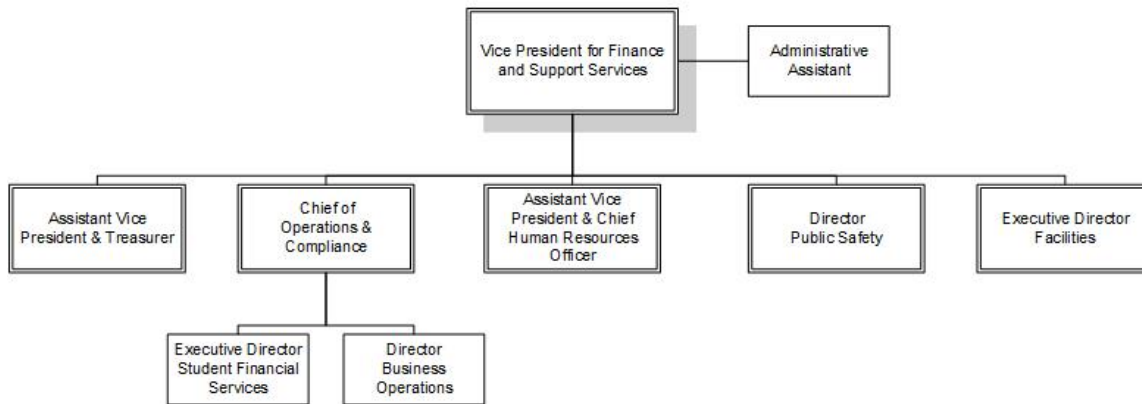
Vice President for Finance and Support Services

Administrative Assistant

Assistant Vice President & Treasurer

Chief of Operations & Compliance

Assistant Vice President & Chief Human Resources Officer

Director Public Safety

Executive Director Facilities

Executive Director Student Financial Services

Director Business Operations